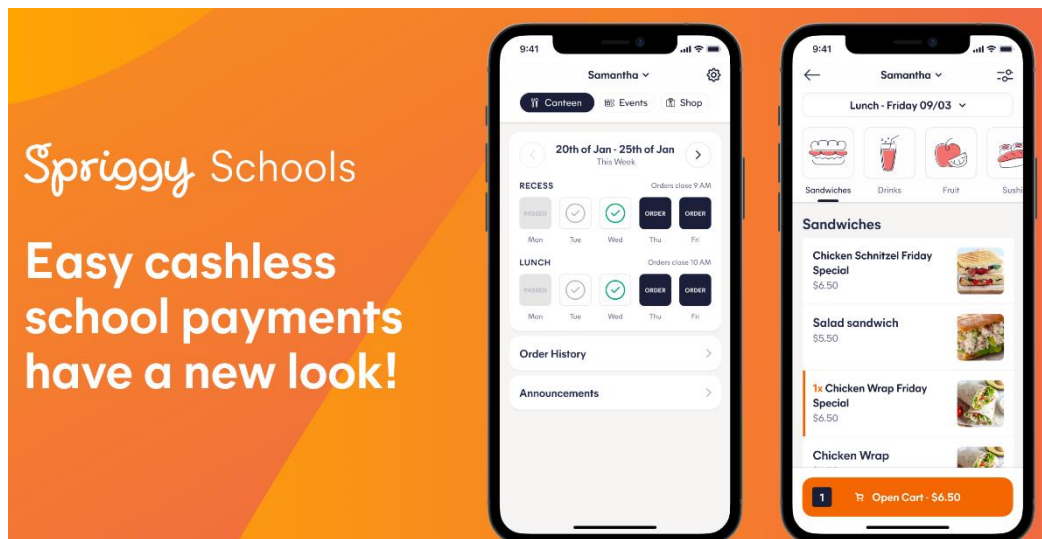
Spriggy Schools

Easy cashless school payments have a new look!

9:41

Samantha

Canteen Events Shop

20th of Jan - 25th of Jan
This Week

RECESS Orders close 9 AM

PASSED ORDER ORDER

Mon Tue Wed Thu Fri

LUNCH Orders close 10 AM

PASSED ORDER ORDER

Mon Tue Wed Thu Fri

Order History

Announcements

9:41

Samantha

Lunch - Friday 09/03

Sandwiches Drinks Fruit Sushi

Sandwiches

Chicken Schnitzel Friday Special
$6.50

Salad sandwich
$5.50

1x Chicken Wrap Friday Special
$6.50

Chicken Wrap

1 Open Cart - $6.50